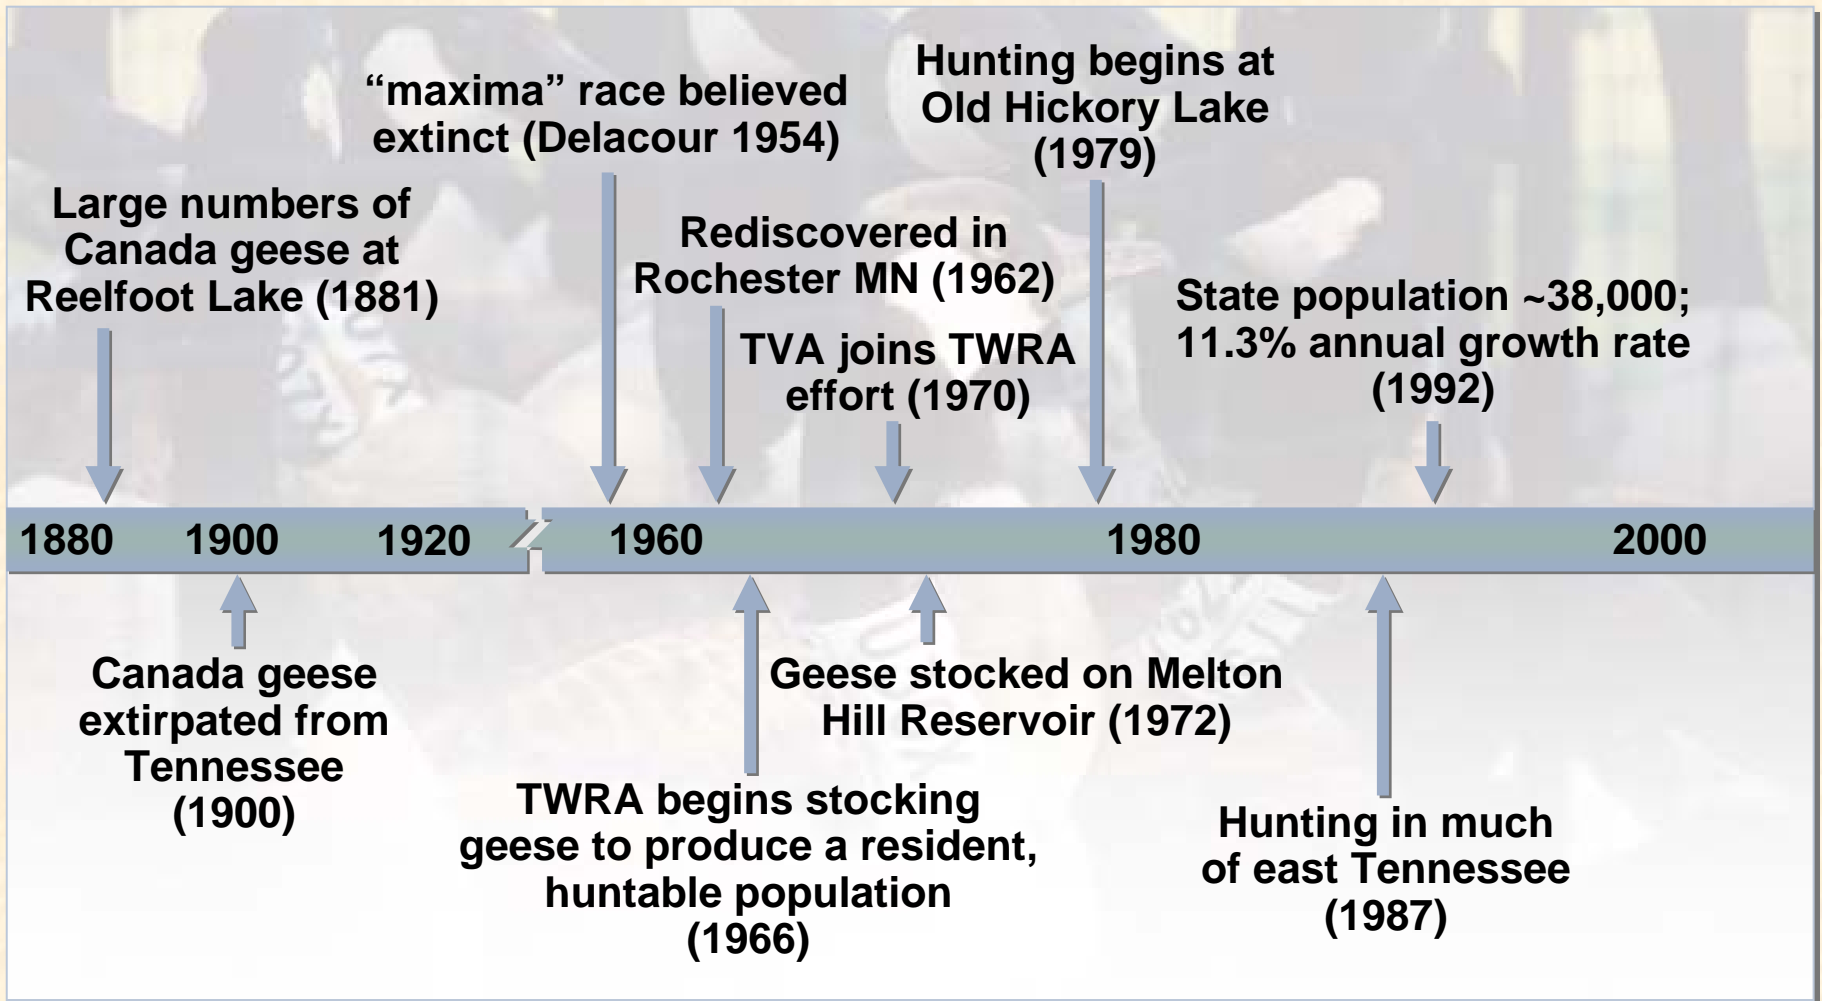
Hunting begins at Old Hickory Lake (1979)

"maxima" race believed extinct (Delacour 1954)

Large numbers of Canada geese at Reelfoot Lake (1881)

Rediscovered in Rochester MN (1962)

TVA joins TWRA effort (1970)

State population ~38,000; 11.3% annual growth rate (1992)

1880 1900 1920 1960 1980 2000

Canada geese extirpated from Tennessee (1900)

Geese stocked on Melton Hill Reservoir (1972)

TWRA begins stocking geese to produce a resident, huntable population (1966)

Hunting in much of east Tennessee (1987)